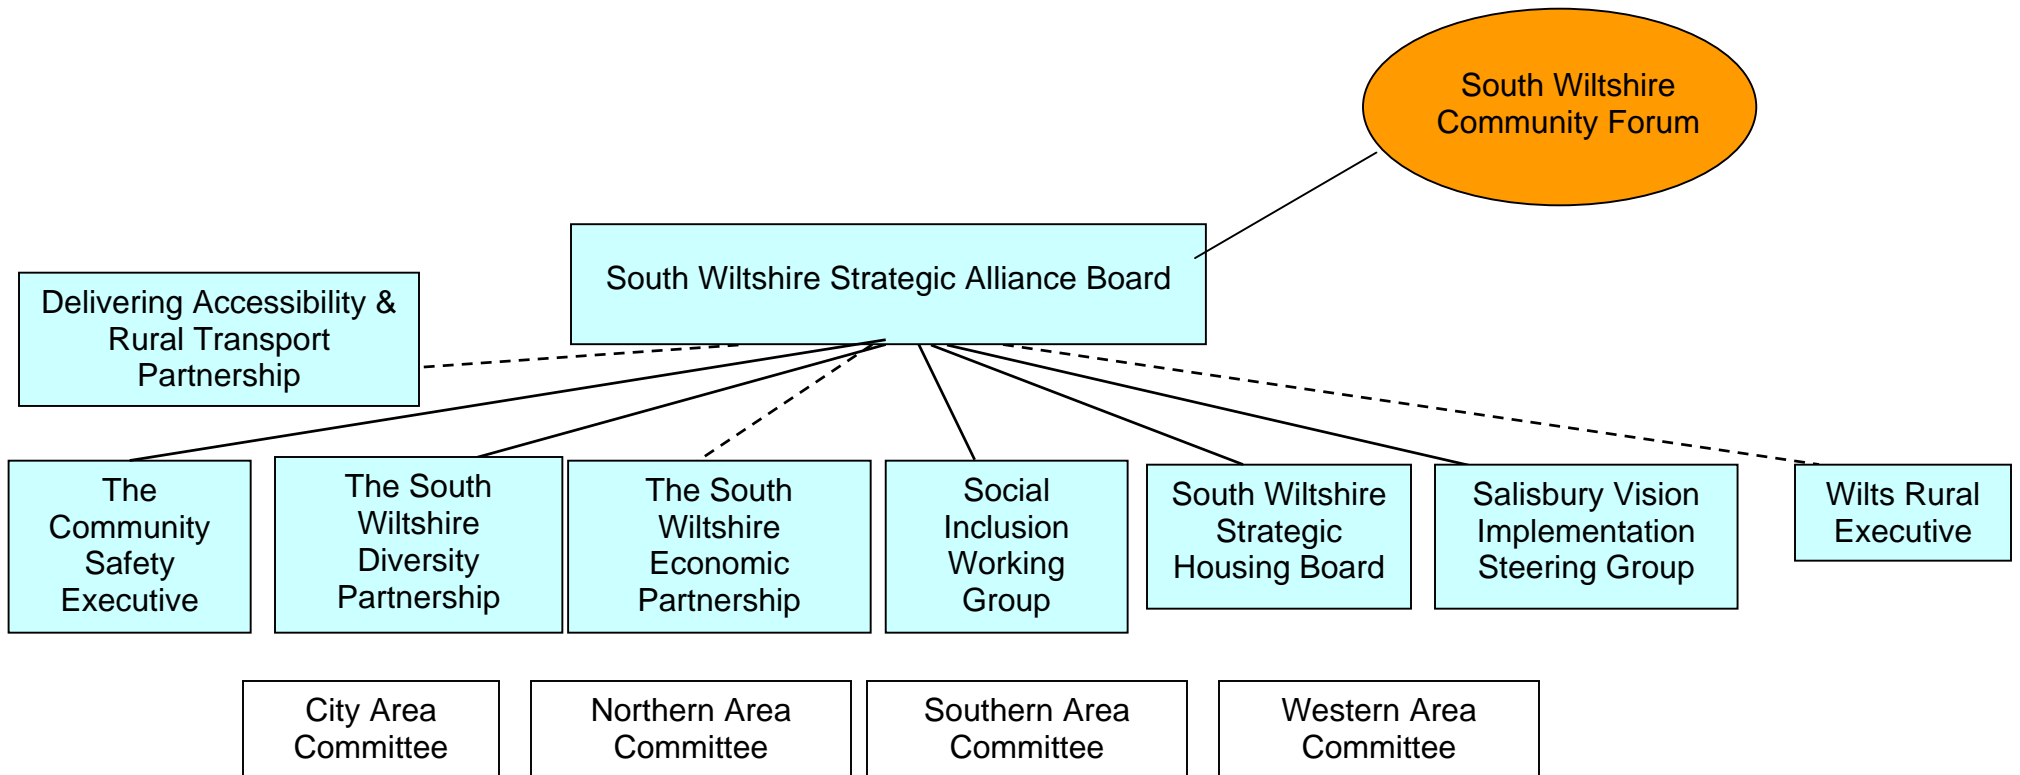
South Wiltshire Community Forum

South Wiltshire Strategic Alliance Board

Delivering Accessibility & Rural Transport Partnership

The Community Safety Executive

The South Wiltshire Diversity Partnership

The South Wiltshire Economic Partnership

Social Inclusion Working Group

South Wiltshire Strategic Housing Board

Salisbury Vision Implementation Steering Group

Wilts Rural Executive

City Area Committee

Northern Area Committee

Southern Area Committee

Western Area Committee